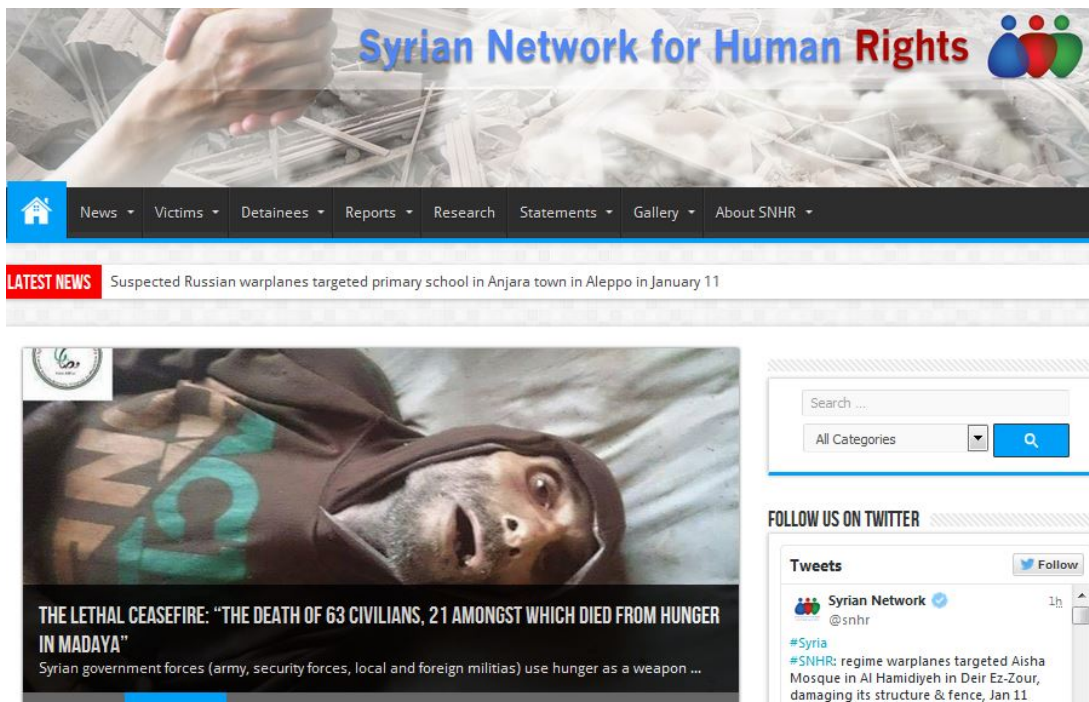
Syrian Network for Human Rights

News ▾ Victims ▾ Detainees ▾ Reports ▾ Research Statements ▾ Gallery ▾ About SNHR ▾

LATEST NEWS Suspected Russian warplanes targeted primary school in Anjara town in Aleppo in January 11

THE LETHAL CEASEFIRE: "THE DEATH OF 63 CIVILIANS, 21 AMONGST WHICH DIED FROM HUNGER IN MADAYA"

Syrian government forces (army, security forces, local and foreign militias) use hunger as a weapon ...

Search ...

All Categories

FOLLOW US ON TWITTER

Tweets Follow

Syrian Network @snhr 1h

#Syria
#SNHR: regime warplanes targeted Aisha Mosque in Al Hamidiyeh in Deir Ez-Zour, damaging its structure & fence, Jan 11